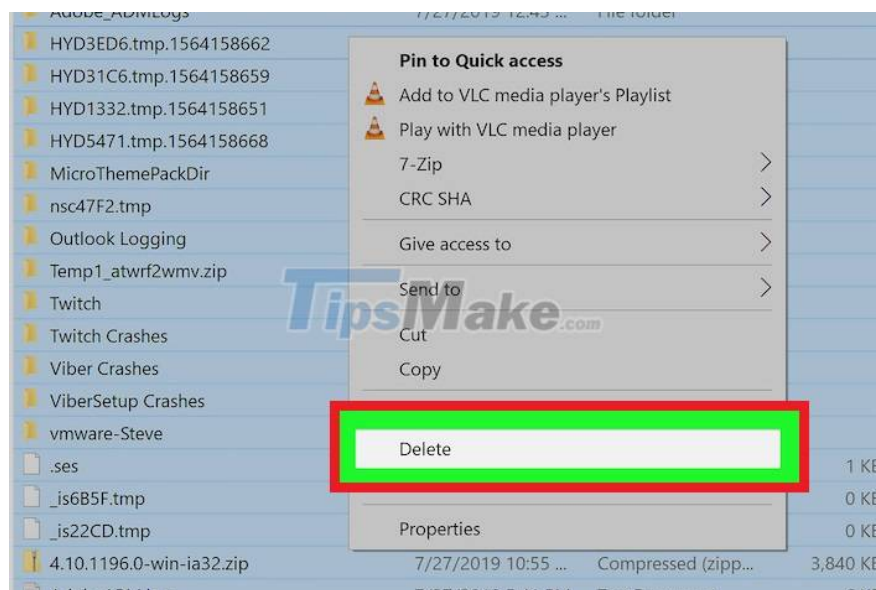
Adobe_ADMLogs 7/27/2019 12:45 ... File folder
HYD3ED6.tmp.1564158662
HYD31C6.tmp.1564158659
HYD1332.tmp.1564158651
HYD5471.tmp.1564158668
MicroThemePackDir
nsc47F2.tmp
Outlook Logging
Temp1_atwrf2wmv.zip
Twitch
Twitch Crashes
Viber Crashes
ViberSetup Crashes
vmware-Steve
.ses 1 KB
_is6B5F.tmp 0 KB
_is22CD.tmp 0 KB
4.10.1196.0-win-ia32.zip 7/27/2019 10:55 ... Compressed (zipp... 3,840 KB

Pin to Quick access
Add to VLC media player's Playlist
Play with VLC media player
7-Zip
CRC SHA
Give access to
Send to
Cut
Copy
Delete
Properties

TipsMake.com